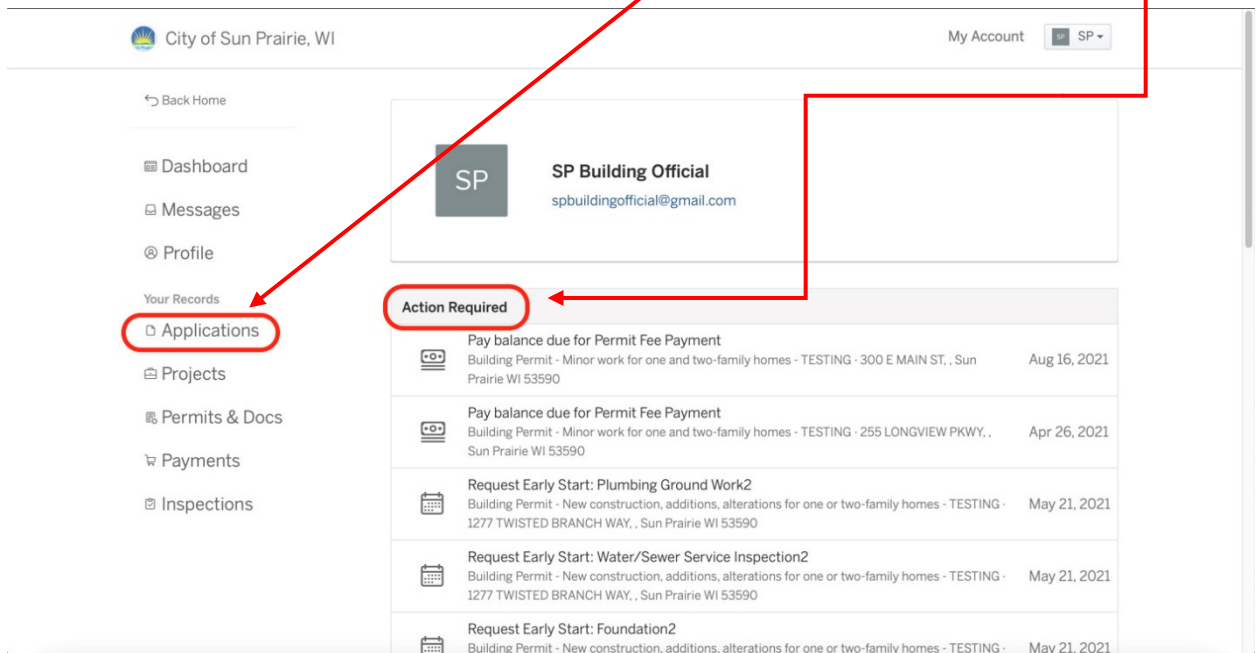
City of Sun Prairie, WI

My Account SP SP

Back Home

Dashboard

Messages

Profile

Your Records

Applications

Projects

Permits & Docs

Payments

Inspections

SP

SP Building Official

spbuildingofficial@gmail.com

Action Required

Pay balance due for Permit Fee Payment
Building Permit - Minor work for one and two-family homes - TESTING · 300 E MAIN ST, , Sun Prairie WI 53590
Aug 16, 2021

Pay balance due for Permit Fee Payment
Building Permit - Minor work for one and two-family homes - TESTING · 255 LONGVIEW PKWY, , Sun Prairie WI 53590
Apr 26, 2021

Request Early Start: Plumbing Ground Work2
Building Permit - New construction, additions, alterations for one or two-family homes - TESTING · 1277 TWISTED BRANCH WAY, , Sun Prairie WI 53590
May 21, 2021

Request Early Start: Water/Sewer Service Inspection2
Building Permit - New construction, additions, alterations for one or two-family homes - TESTING · 1277 TWISTED BRANCH WAY, , Sun Prairie WI 53590
May 21, 2021

Request Early Start: Foundation2
Building Permit - New construction, additions, alterations for one or two-family homes - TESTING ·
May 21, 2021